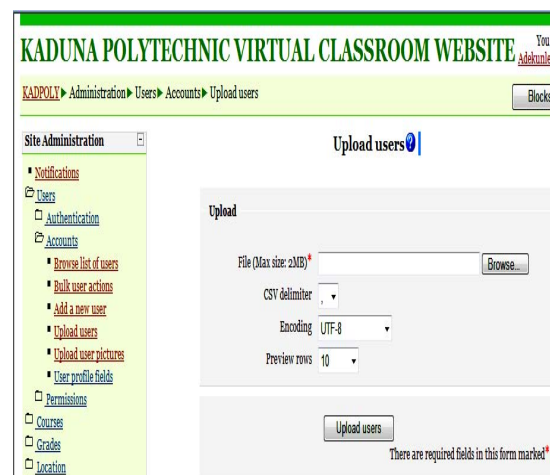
KADUNA POLYTECHNIC VIRTUAL CLASSROOM WEBSITE

You
Adekunle

KADPOLY ▸ Administration ▸ Users ▸ Accounts ▸ Upload users

Blocks

Site Administration

Notifications
Users
Authentication
Accounts
Browse list of users
Bulk user actions
Add a new user
Upload users
Upload user pictures
User profile fields
Permissions
Courses
Grades
Location

Upload users

Upload

File (Max size: 2MB)* Browse...
CSV delimiter ,
Encoding UTF-8
Preview rows 10

Upload users

There are required fields in this form marked*